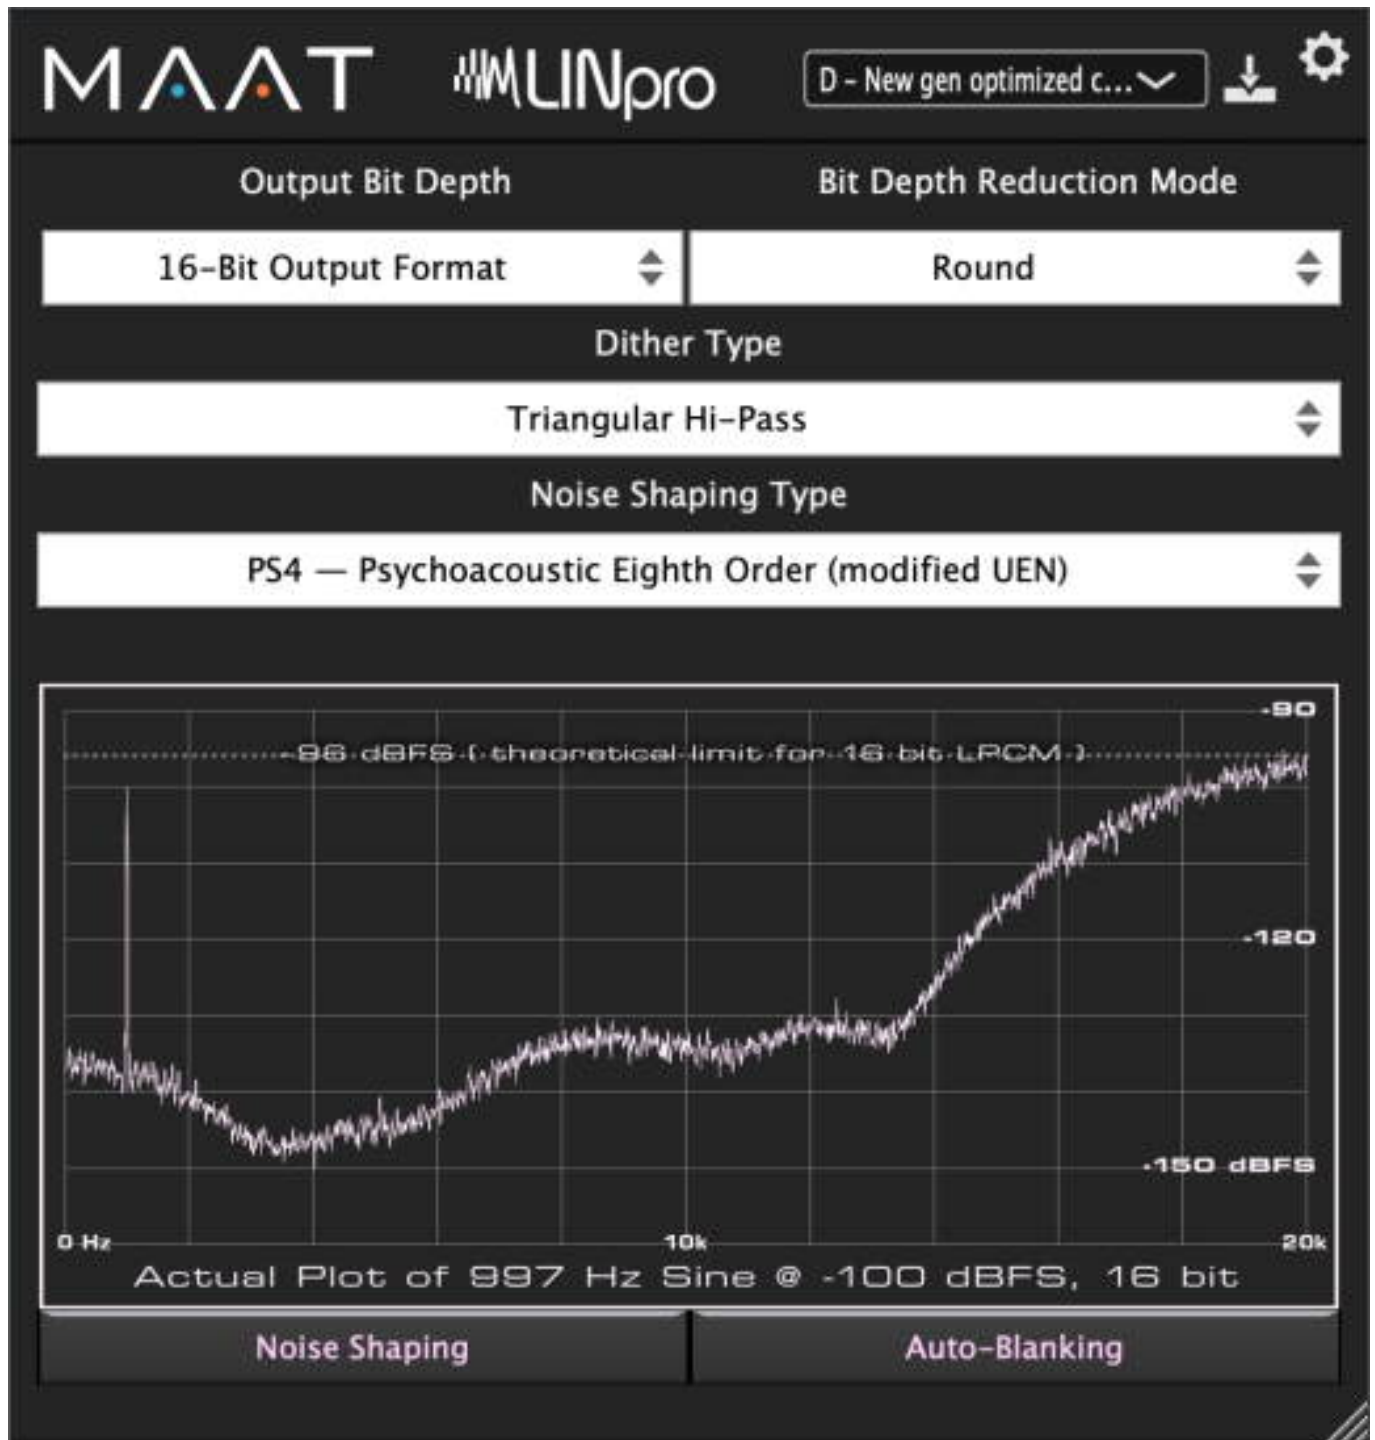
MAAT LINpro

D - New gen optimized c...

Output Bit Depth

Bit Depth Reduction Mode

16-Bit Output Format

Round

Dither Type

Triangular Hi-Pass

Noise Shaping Type

PS4 — Psychoacoustic Eighth Order (modified UEN)

-90

-96 dBFS ( theoretical limit for 16 bit LPCM )

-120

-150 dBFS

0 Hz

10k

20k

Actual Plot of 997 Hz Sine @ -100 dBFS, 16 bit

Noise Shaping

Auto-Blanking